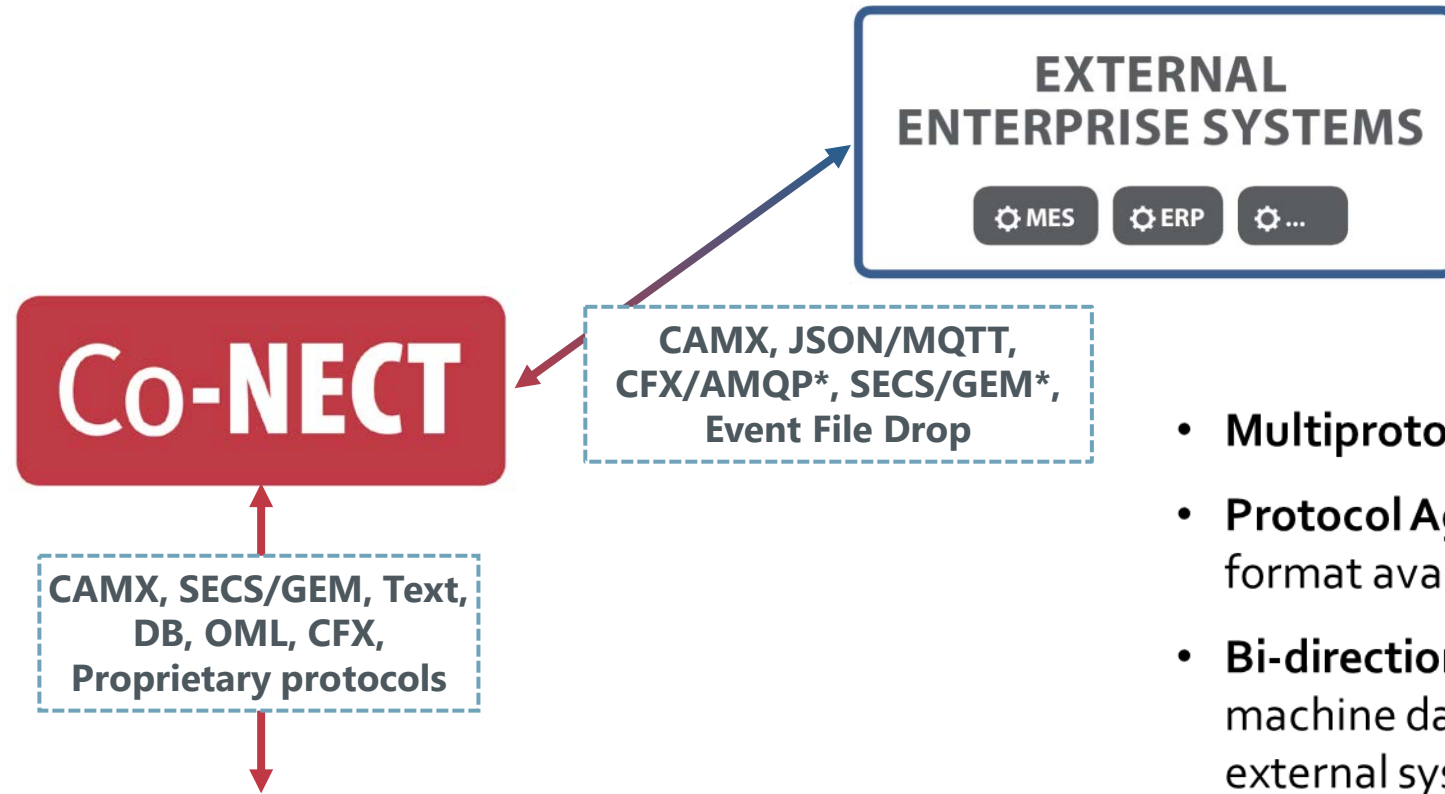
EXTERNAL ENTERPRISE SYSTEMS

MES

ERP

...

Co-NECT

CAMX, JSON/MQTT, CFX/AMQP*, SECS/GEM*, Event File Drop

CAMX, SECS/GEM, Text, DB, OML, CFX, Proprietary protocols

• Multiproto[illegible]

• Protocol Ag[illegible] format ava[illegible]

• Bi-directio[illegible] machine da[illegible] external sys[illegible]